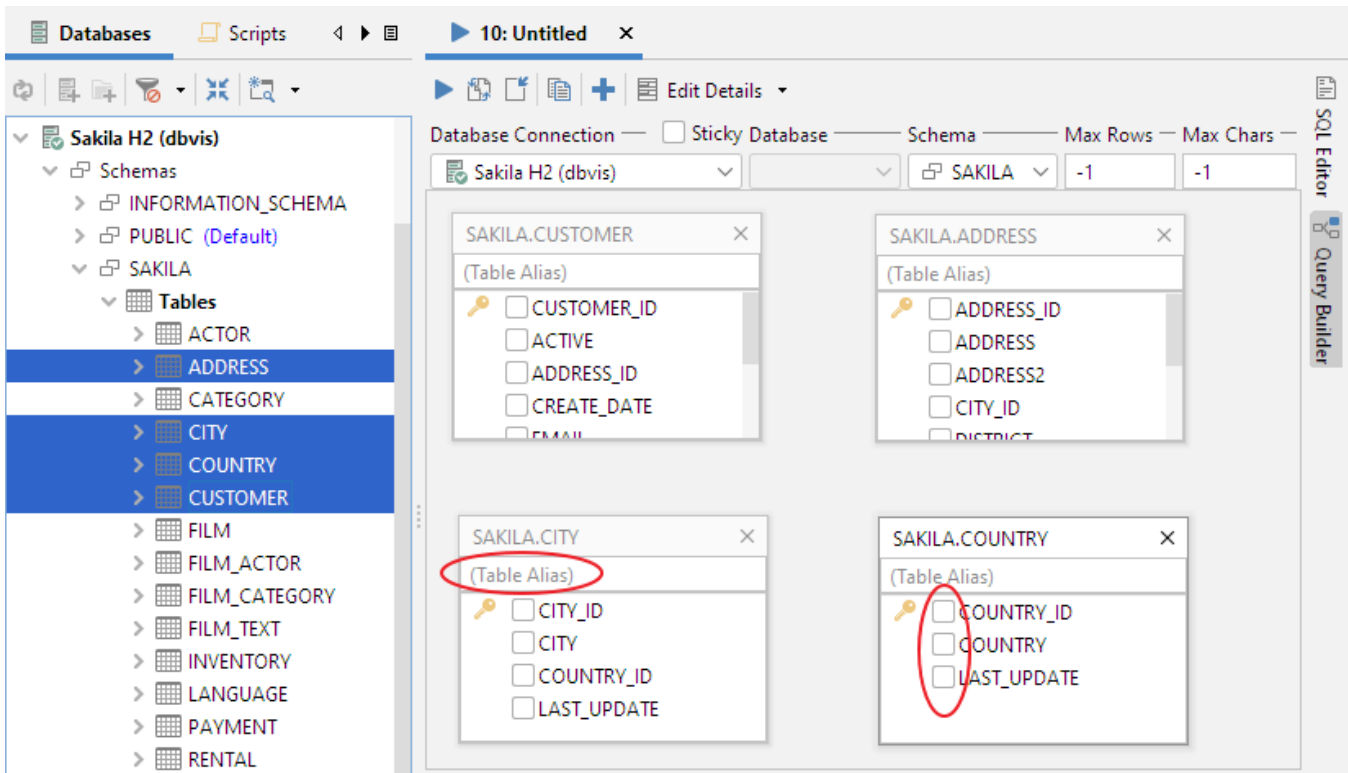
Databases Scripts
10: Untitled ×

Sakila H2 (dbvis)
Schemas
INFORMATION_SCHEMA
PUBLIC (Default)
SAKILA
Tables
ACTOR
ADDRESS
CATEGORY
CITY
COUNTRY
CUSTOMER
FILM
FILM_ACTOR
FILM_CATEGORY
FILM_TEXT
INVENTORY
LANGUAGE
PAYMENT
RENTAL

Edit Details
Database Connection Sticky Database Schema Max Rows Max Chars
Sakila H2 (dbvis) SAKILA -1 -1

SQL Editor
Query Builder

SAKILA.CUSTOMER ×
(Table Alias)
CUSTOMER_ID
ACTIVE
ADDRESS_ID
CREATE_DATE
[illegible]

SAKILA.ADDRESS ×
(Table Alias)
ADDRESS_ID
ADDRESS
ADDRESS2
CITY_ID
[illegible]

SAKILA.CITY ×
(Table Alias)
CITY_ID
CITY
COUNTRY_ID
LAST_UPDATE

SAKILA.COUNTRY ×
(Table Alias)
COUNTRY_ID
COUNTRY
LAST_UPDATE